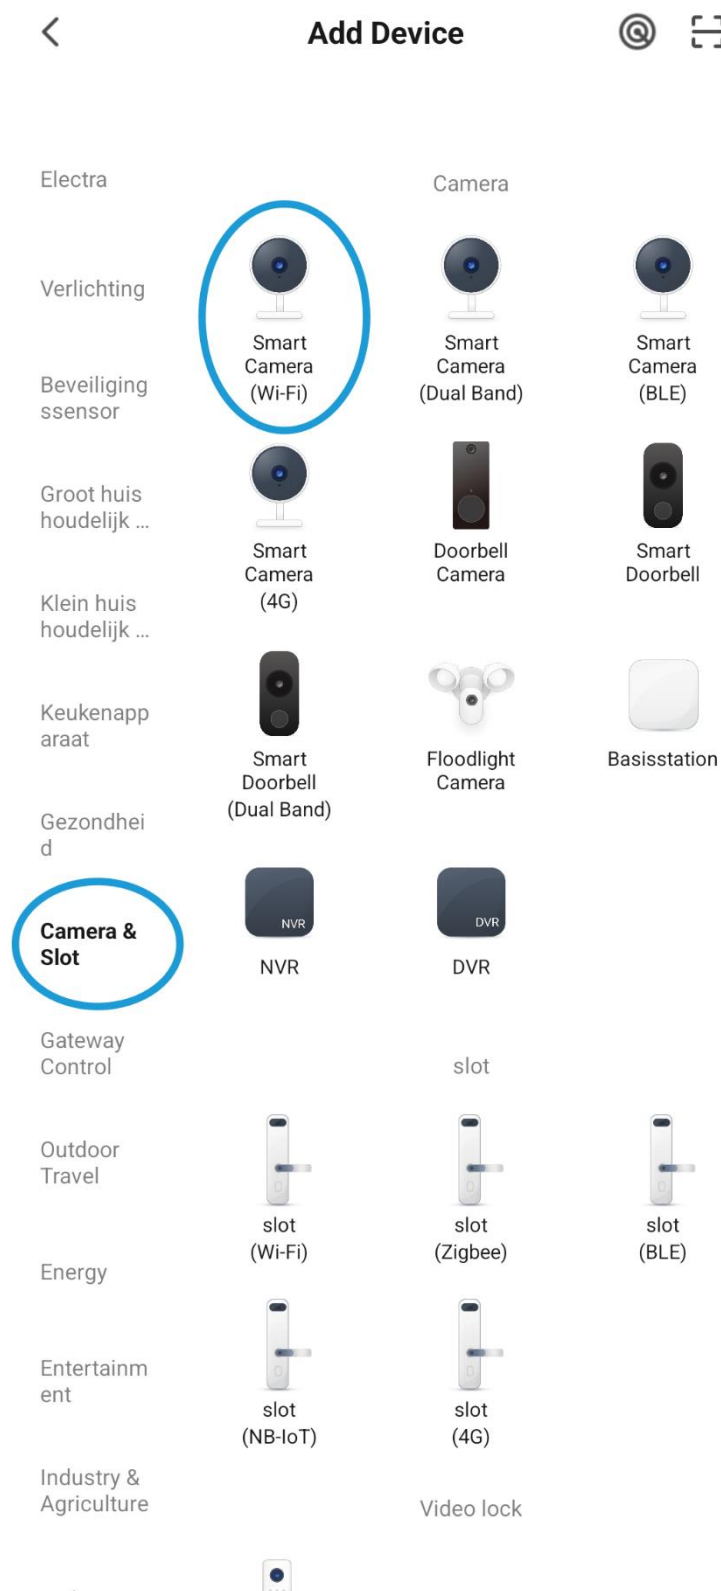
Add Device

Electra

Verlichting

Beveiliging ssensor

Groot huis houdelijk ...

Klein huis houdelijk ...

Keukenapp araat

Gezondhei d

Camera & Slot

Gateway Control

Outdoor Travel

Energy

Entertainm ent

Industry & Agriculture

Camera

Smart Camera (Wi-Fi)

Smart Camera (Dual Band)

Smart Camera (BLE)

Smart Camera (4G)

Doorbell Camera

Smart Doorbell

Smart Doorbell (Dual Band)

Floodlight Camera

Basisstation

NVR
NVR

DVR
DVR

slot

slot (Wi-Fi)

slot (Zigbee)

slot (BLE)

slot (NB-IoT)

slot (4G)

Video lock